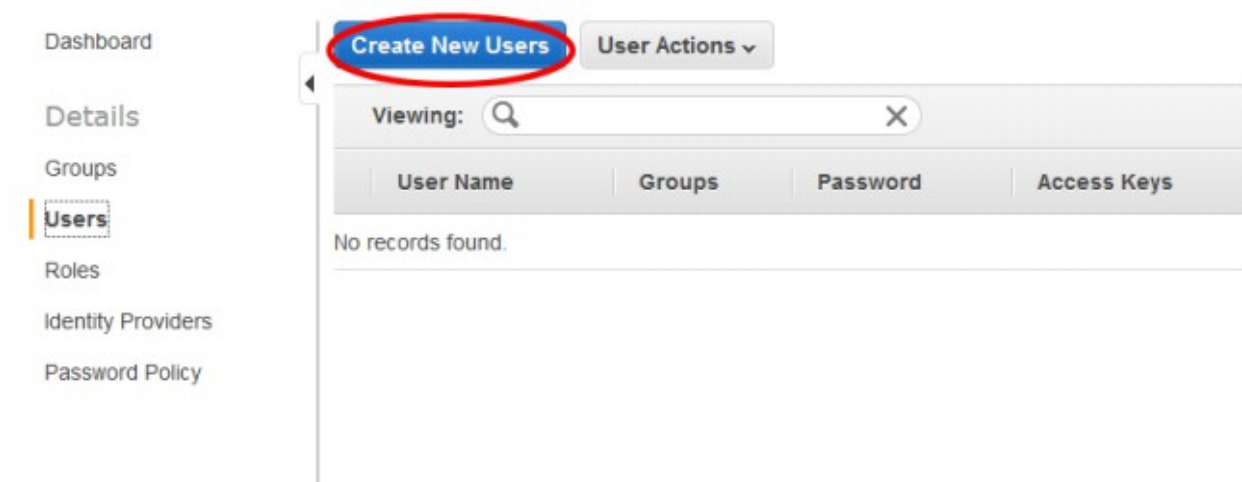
Dashboard

Details

Groups

Users

Roles

Identity Providers

Password Policy

Create New Users

User Actions

Viewing:

| User Name | Groups | Password | Access Keys |
|---|---|---|---|

No records found.